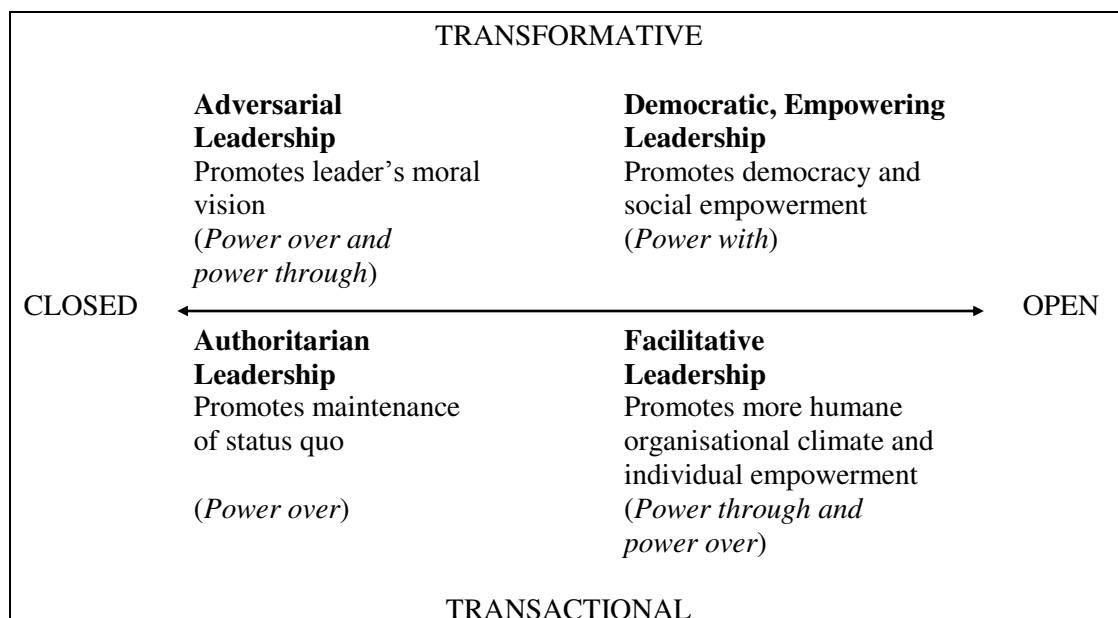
TRANSFORMATIVE

**Adversarial Leadership**
Promotes leader's moral vision
(*Power over and power through*)

**Democratic, Empowering Leadership**
Promotes democracy and social empowerment
(*Power with*)

CLOSED

OPEN

**Authoritarian Leadership**
Promotes maintenance of status quo

(*Power over*)

**Facilitative Leadership**
Promotes more humane organisational climate and individual empowerment
(*Power through and power over*)

TRANSACTIONAL